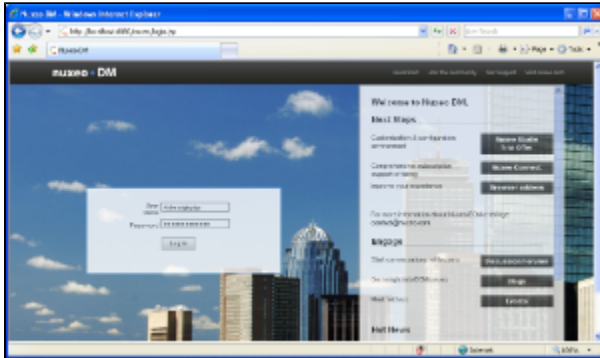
Nuxeo DM - Windows Internet Explorer

http://localhost:8080/nuxeo/login.jsp

Live Search

Nuxeo DM

Page • Tools •

nuxeo · DM

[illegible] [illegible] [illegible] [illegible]

Welcome to Nuxeo DM

Next Steps

Customization & configuration environment

Nuxeo Studio Trial Offer

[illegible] support offering

Nuxeo Connect

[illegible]

Browser addons

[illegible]

Engage

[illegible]

Discussion forums

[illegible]

Blogs

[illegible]

Events

Hot News

User name

Password

Log in

Internet

100%